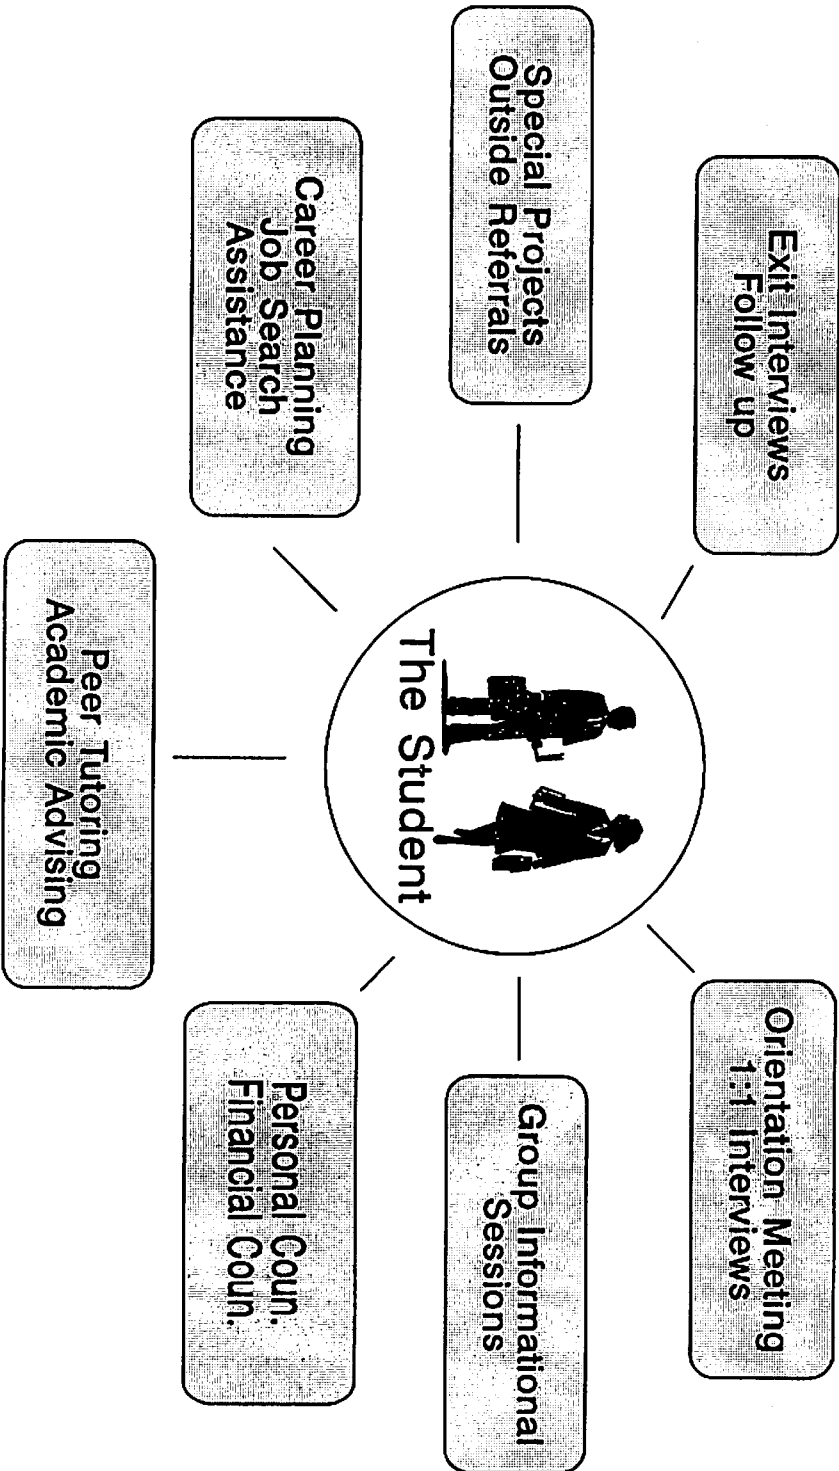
The Student

Orientation Meeting
1:1 Interviews

Group Informational
Sessions

Personal Coun.
Financial Coun.

Peer Tutoring
Academic Advising

Career Planning
Job Search
Assistance

Special Projects
Outside Referrals

Exit Interviews
Follow up